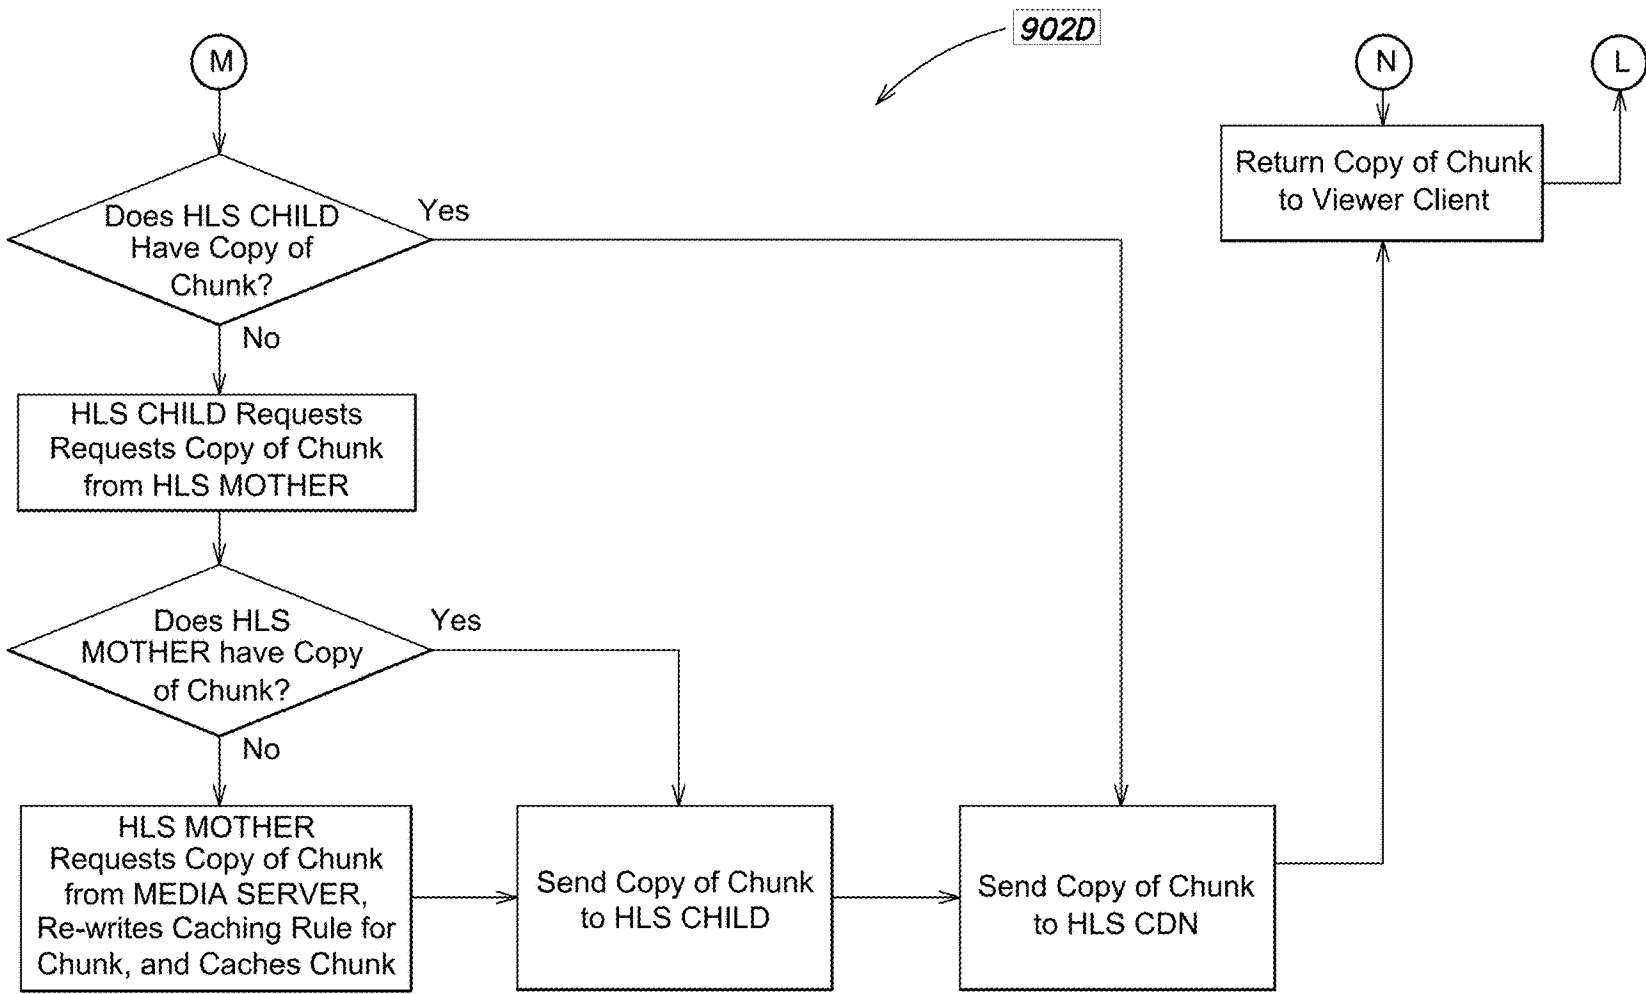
902D

M

Does HLS CHILD Have Copy of Chunk?

Yes

No

HLS CHILD Requests Requests Copy of Chunk from HLS MOTHER

Does HLS MOTHER have Copy of Chunk?

Yes

No

HLS MOTHER Requests Copy of Chunk from MEDIA SERVER, Re-writes Caching Rule for Chunk, and Caches Chunk

Send Copy of Chunk to HLS CHILD

Send Copy of Chunk to HLS CDN

N

L

Return Copy of Chunk to Viewer Client